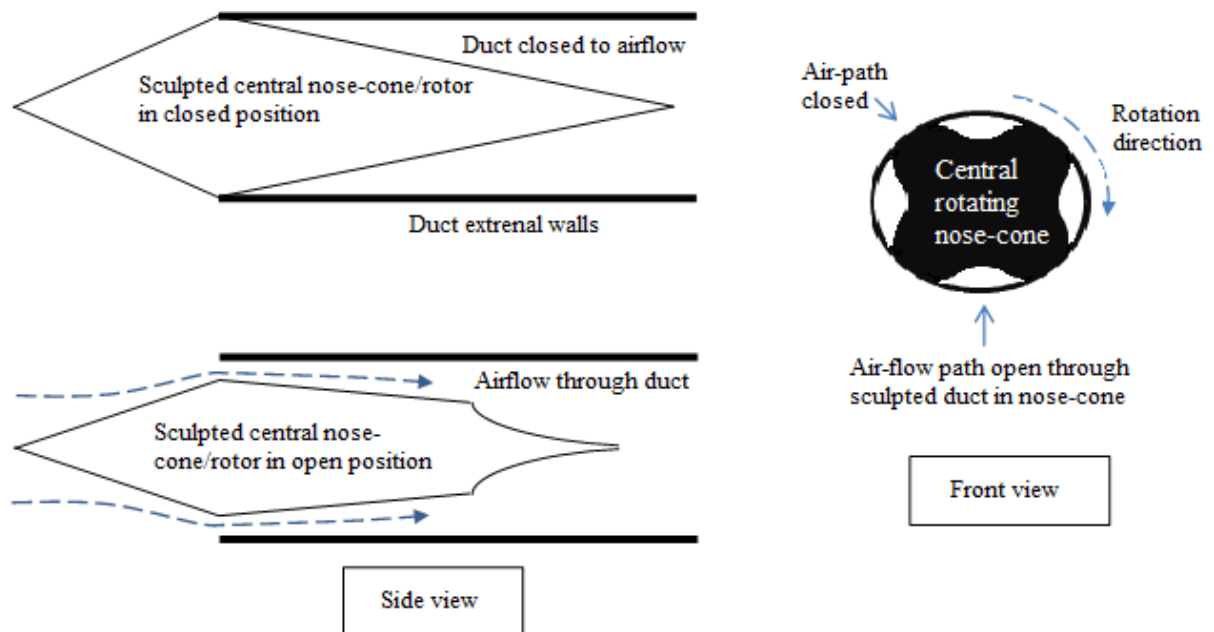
Duct closed to airflow

Sculpted central nose-cone/rotor in closed position

Duct extrenal walls

Airflow through duct

Sculpted central nose-cone/rotor in open position

Side view

Air-path closed

Rotation direction

Central rotating nose-cone

Air-flow path open through sculpted duct in nose-cone

Front view